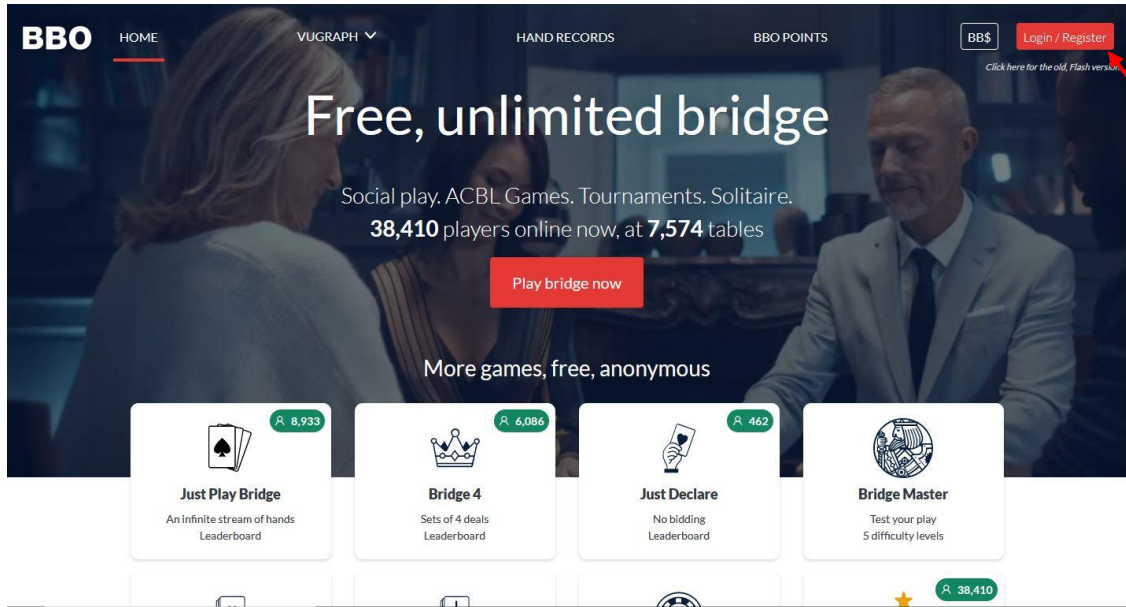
BBO HOME VUGRAPH HAND RECORDS BBO POINTS BB$ Login / Register

Click here for the old, Flash version

Free, unlimited bridge

Social play. ACBL Games. Tournaments. Solitaire.
**38,410** players online now, at **7,574** tables

Play bridge now

More games, free, anonymous

8,933
Just Play Bridge
An infinite stream of hands
Leaderboard

6,086
Bridge 4
Sets of 4 deals
Leaderboard

462
Just Declare
No bidding
Leaderboard

Bridge Master
Test your play
5 difficulty levels

38,410